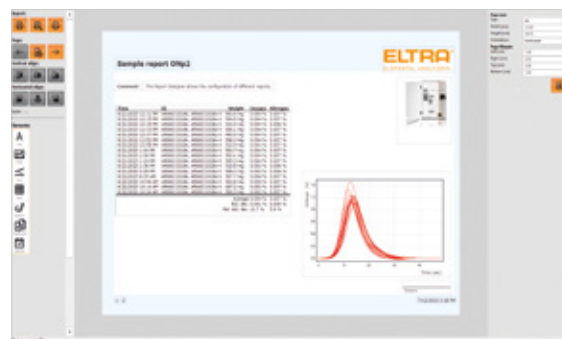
Report

Page

Vertical align

Horizontal align

Elements

Sample report ONp2

ELTRA

ELEMENTAL ANALYZERS

Comment: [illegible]

| Time | ID | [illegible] | Weight | Oxygen | Nitrogen |
|---|---|---|---|---|---|
| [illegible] | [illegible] | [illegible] | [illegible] | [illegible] | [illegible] |

Average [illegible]

Time [sec]

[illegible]